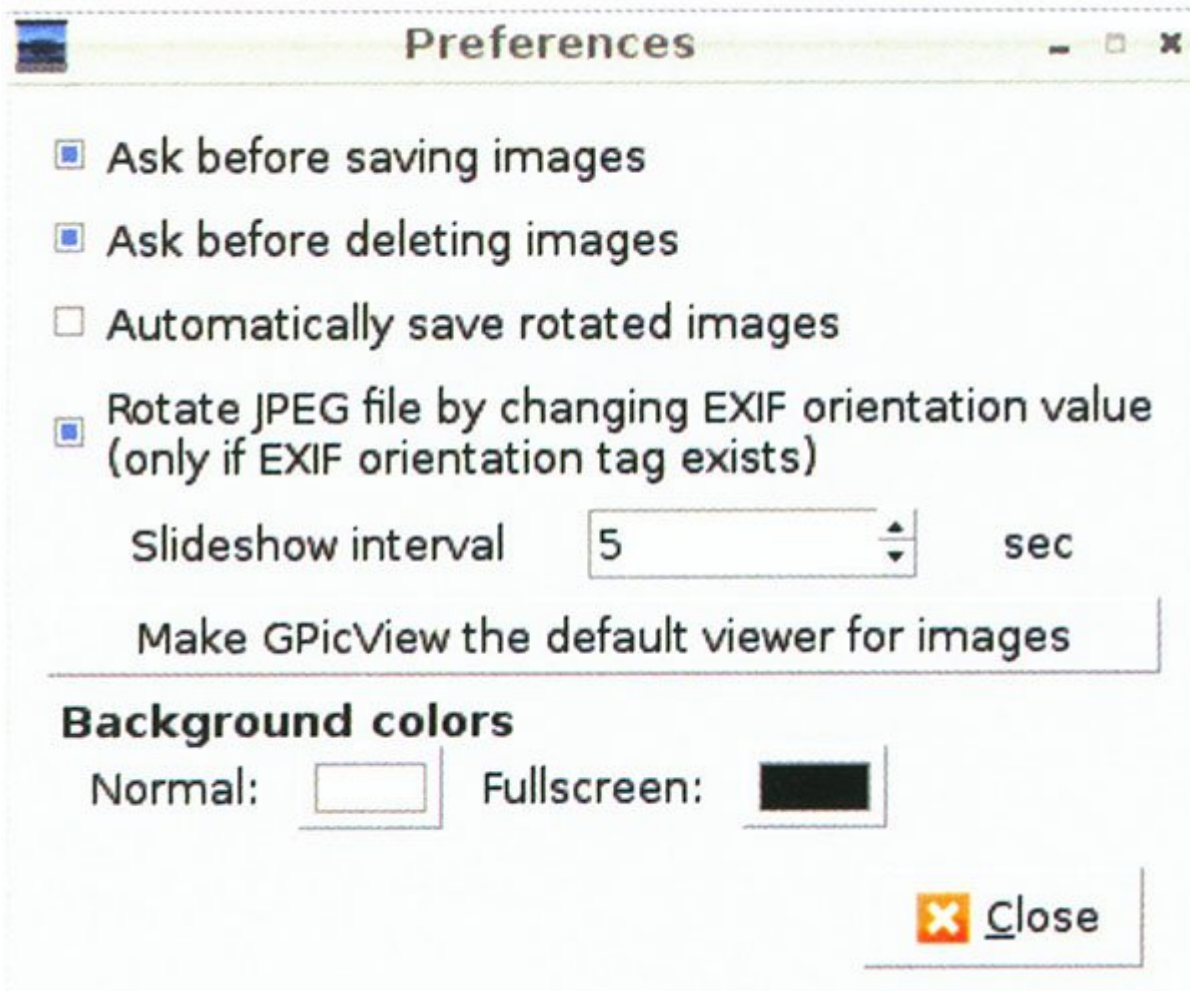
Preferences

Ask before saving images

Ask before deleting images

Automatically save rotated images

Rotate JPEG file by changing EXIF orientation value (only if EXIF orientation tag exists)

Slideshow interval 5 sec

Make GPicView the default viewer for images

Background colors

Normal: Fullscreen:

Close